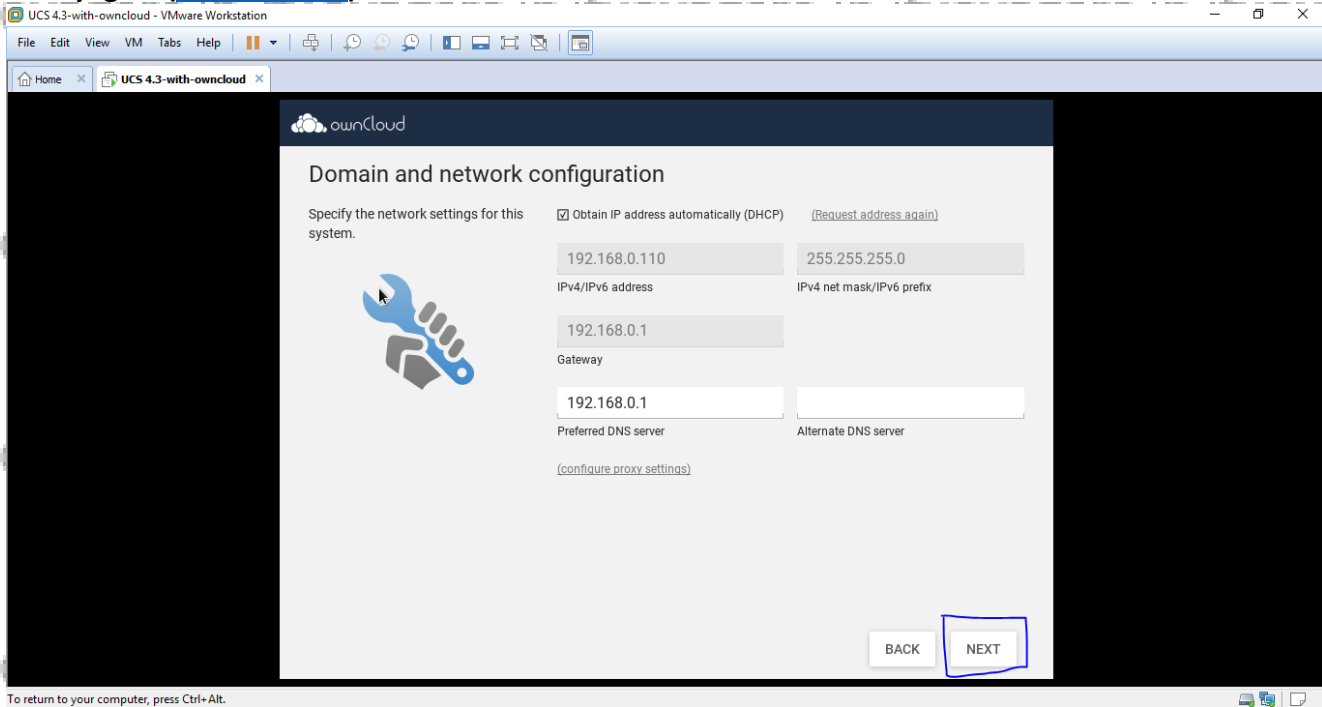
UCS 4.3-with-owncloud - VMware Workstation

File Edit View VM Tabs Help

Home ✕ UCS 4.3-with-owncloud ✕

ownCloud

Domain and network configuration

Specify the network settings for this system.

☑ Obtain IP address automatically (DHCP) (Request address again)

192.168.0.110
IPv4/IPv6 address

255.255.255.0
IPv4 net mask/IPv6 prefix

192.168.0.1
Gateway

192.168.0.1
Preferred DNS server

Alternate DNS server

(configure proxy settings)

BACK NEXT

To return to your computer, press Ctrl+Alt.